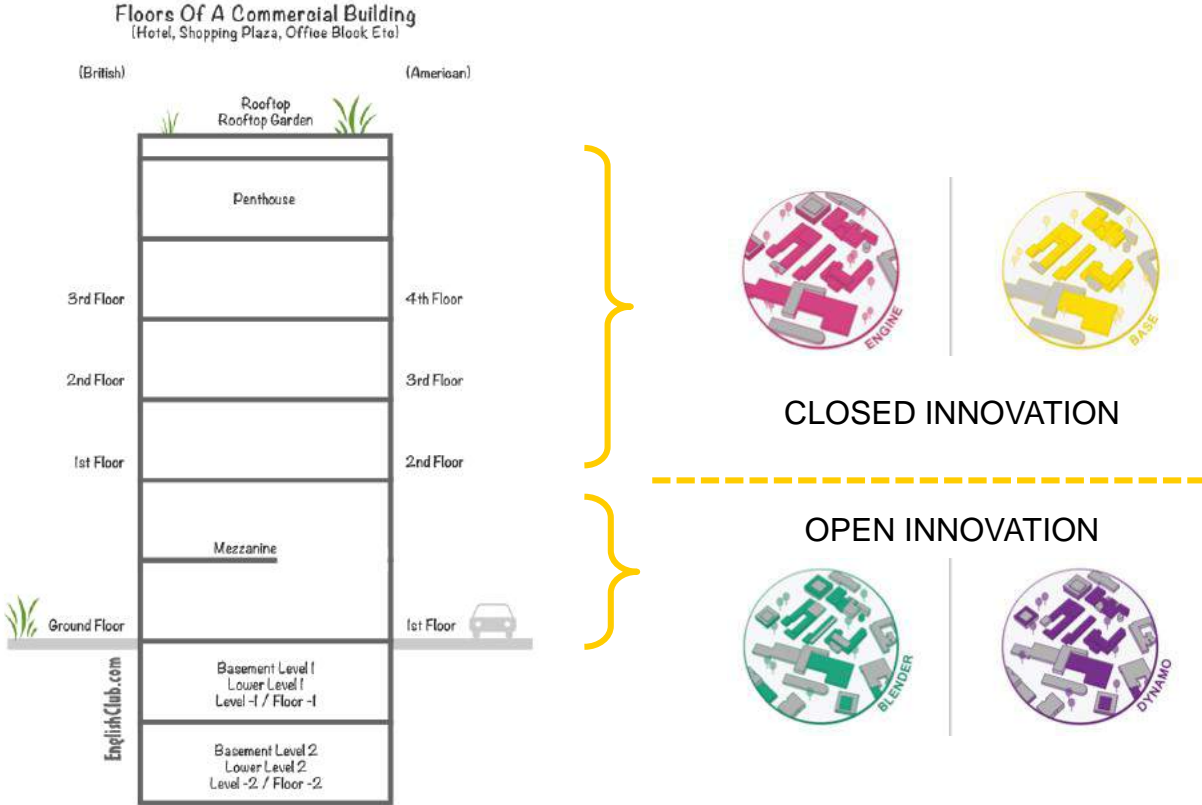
Floors Of A Commercial Building
(Hotel, Shopping Plaza, Office Block Etc)

(British)

(American)

Rooftop
Rooftop Garden

Penthouse

3rd Floor

4th Floor

2nd Floor

3rd Floor

1st Floor

2nd Floor

Mezzanine

Ground Floor

1st Floor

Basement Level 1
Lower Level 1
Level -1 / Floor -1

Basement Level 2
Lower Level 2
Level -2 / Floor -2

EnglishClub.com

ENGINE

BASE

CLOSED INNOVATION

OPEN INNOVATION

BLENDER

DYNAMO